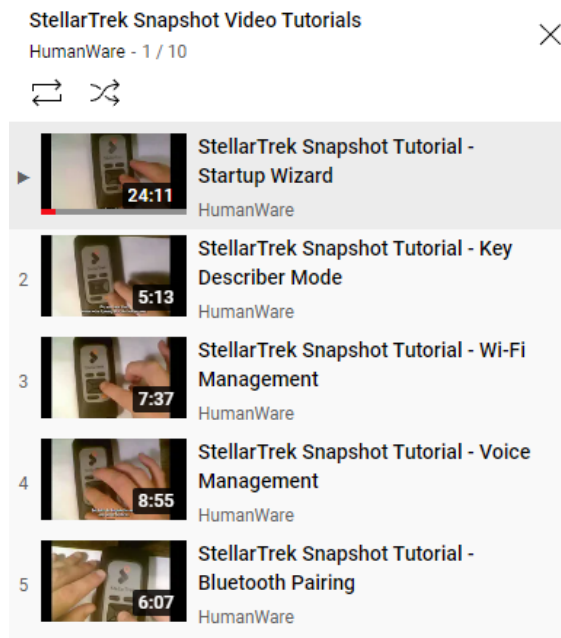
StellarTrek Snapshot Video Tutorials
HumanWare - 1 / 10

▶ 24:11 StellarTrek Snapshot Tutorial - Startup Wizard
HumanWare

2 5:13 StellarTrek Snapshot Tutorial - Key Describer Mode
HumanWare

3 7:37 StellarTrek Snapshot Tutorial - Wi-Fi Management
HumanWare

4 8:55 StellarTrek Snapshot Tutorial - Voice Management
HumanWare

5 6:07 StellarTrek Snapshot Tutorial - Bluetooth Pairing
HumanWare